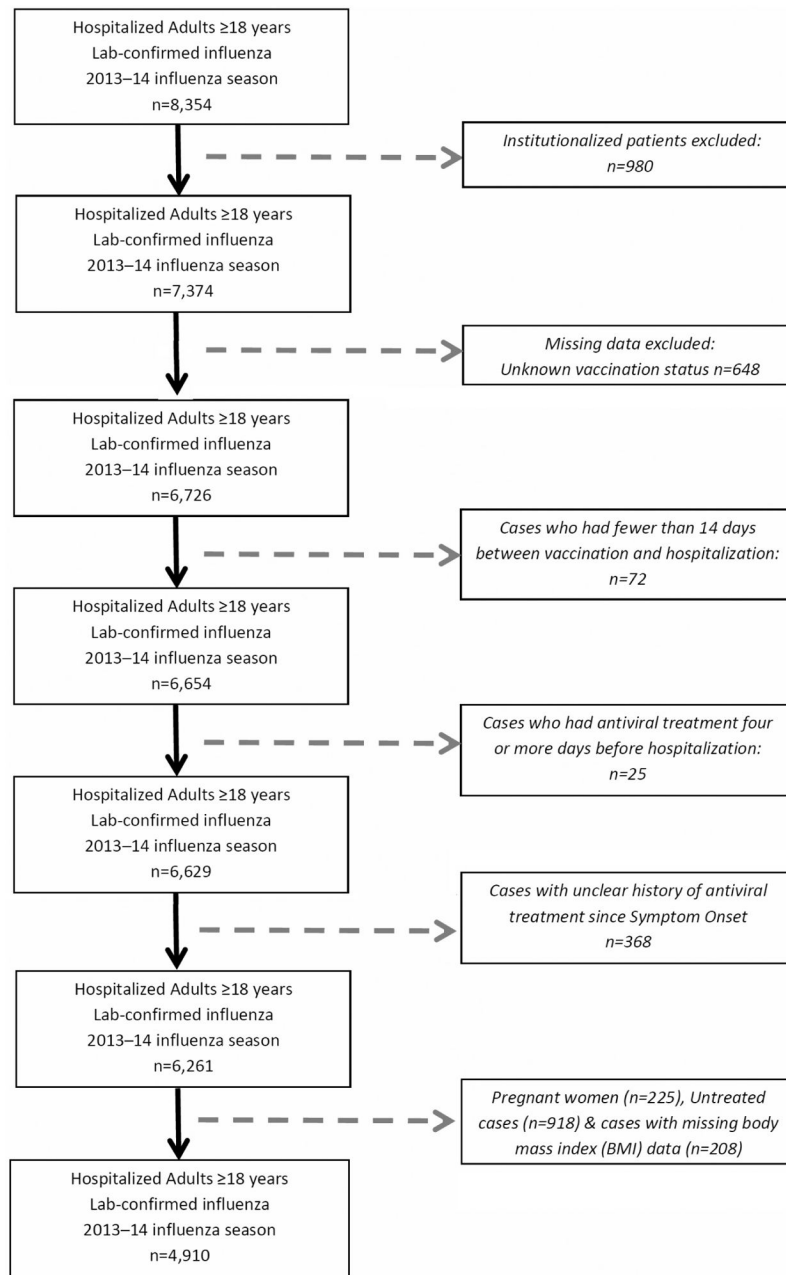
Hospitalized Adults ≥18 years
Lab-confirmed influenza
2013–14 influenza season
n=8,354

Institutionalized patients excluded:
n=980

Hospitalized Adults ≥18 years
Lab-confirmed influenza
2013–14 influenza season
n=7,374

Missing data excluded:
Unknown vaccination status n=648

Hospitalized Adults ≥18 years
Lab-confirmed influenza
2013–14 influenza season
n=6,726

Cases who had fewer than 14 days between vaccination and hospitalization:
n=72

Hospitalized Adults ≥18 years
Lab-confirmed influenza
2013–14 influenza season
n=6,654

Cases who had antiviral treatment four or more days before hospitalization:
n=25

Hospitalized Adults ≥18 years
Lab-confirmed influenza
2013–14 influenza season
n=6,629

Cases with unclear history of antiviral treatment since Symptom Onset
n=368

Hospitalized Adults ≥18 years
Lab-confirmed influenza
2013–14 influenza season
n=6,261

Pregnant women (n=225), Untreated cases (n=918) & cases with missing body mass index (BMI) data (n=208)

Hospitalized Adults ≥18 years
Lab-confirmed influenza
2013–14 influenza season
n=4,910